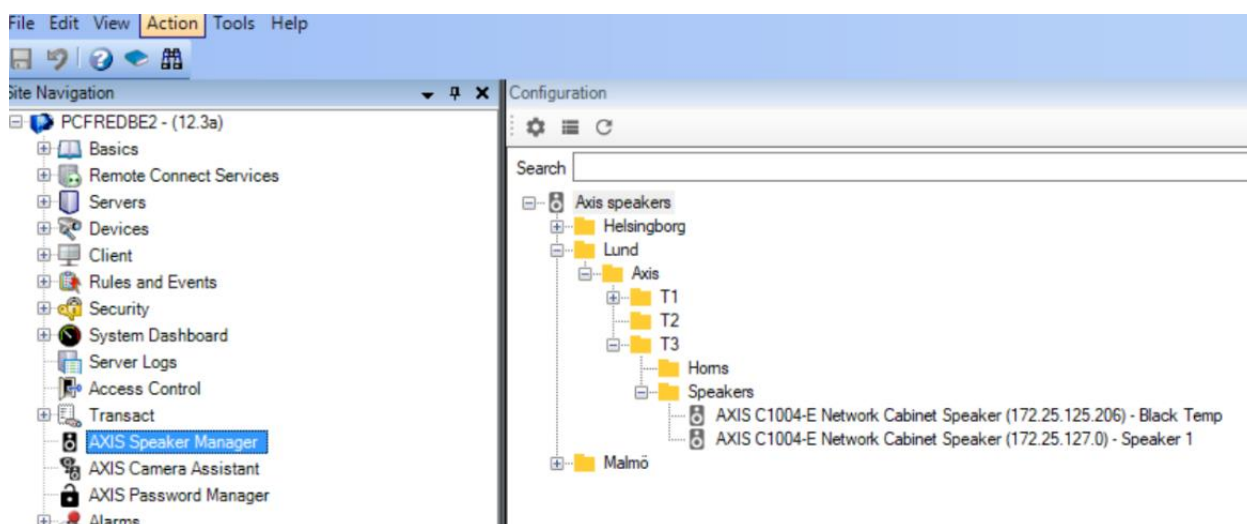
File Edit View Action Tools Help

Site Navigation

PCFREDBE2 - (12.3a)
Basics
Remote Connect Services
Servers
Devices
Client
Rules and Events
Security
System Dashboard
Server Logs
Access Control
Transact
AXIS Speaker Manager
AXIS Camera Assistant
AXIS Password Manager
Alarms

Configuration

Search

Axis speakers
Helsingborg
Lund
Axis
T1
T2
T3
Horns
Speakers
AXIS C1004-E Network Cabinet Speaker (172.25.125.206) - Black Temp
AXIS C1004-E Network Cabinet Speaker (172.25.127.0) - Speaker 1
Malmö